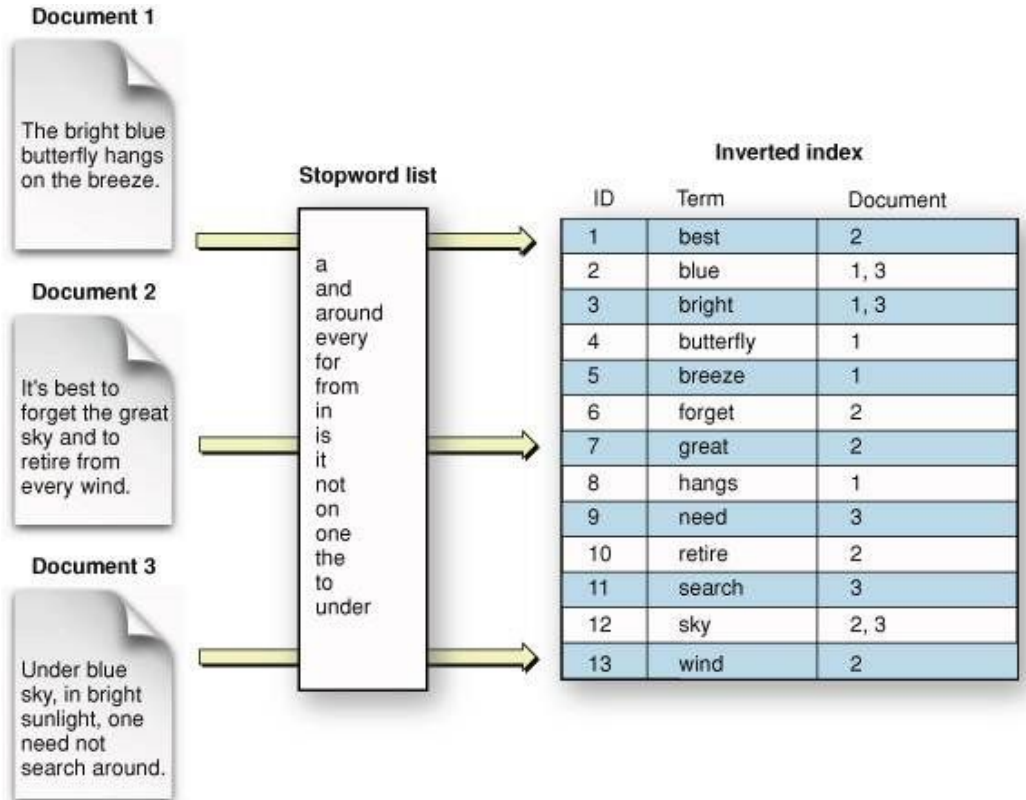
Document 1

The bright blue butterfly hangs on the breeze.

Document 2

It's best to forget the great sky and to retire from every wind.

Document 3

Under blue sky, in bright sunlight, one need not search around.

Stopword list

a
and
around
every
for
from
in
is
it
not
on
one
the
to
under

Inverted index

| ID | Term | Document |
|---|---|---|
| 1 | best | 2 |
| 2 | blue | 1, 3 |
| 3 | bright | 1, 3 |
| 4 | butterfly | 1 |
| 5 | breeze | 1 |
| 6 | forget | 2 |
| 7 | great | 2 |
| 8 | hangs | 1 |
| 9 | need | 3 |
| 10 | retire | 2 |
| 11 | search | 3 |
| 12 | sky | 2, 3 |
| 13 | wind | 2 |